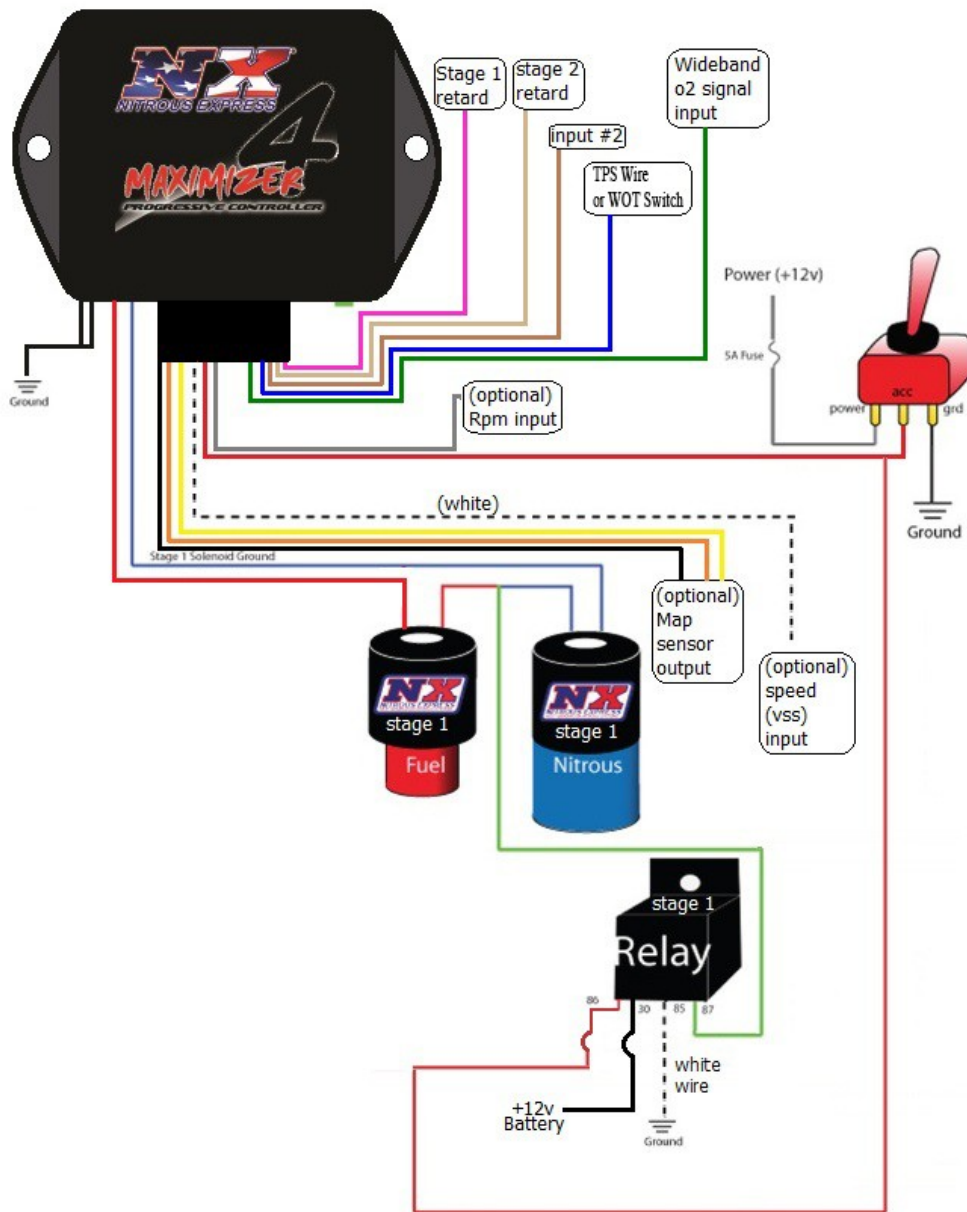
NX
NITROUS EXPRESS
MAXIMIZER 4
PROGRESSIVE CONTROLLER

Stage 1 retard

stage 2 retard

input #2

TPS Wire or WOT Switch

Wideband o2 signal input

Power (+12v)

5A Fuse

acc

power

grd

Ground

Ground

(optional) Rpm input

(white)

Stage 1 Solenoid Ground

(optional) Map sensor output

(optional) speed (vss) input

NX
NITROUS EXPRESS
stage 1
Fuel

NX
NITROUS EXPRESS
stage 1
Nitrous

stage 1
Relay

86
30
85
87

white wire

+12v Battery

Ground